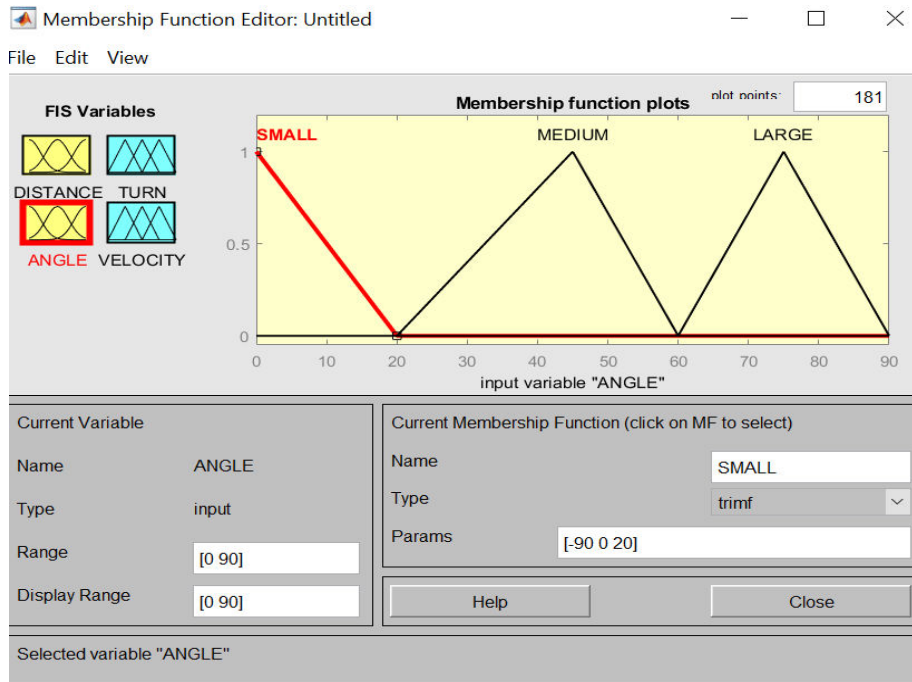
Membership Function Editor: Untitled

File Edit View

FIS Variables

DISTANCE TURN

ANGLE VELOCITY

Membership function plots

plot points: 181

SMALL MEDIUM LARGE

1

0.5

0

0 10 20 30 40 50 60 70 80 90

input variable "ANGLE"

Current Variable

Name ANGLE

Type input

Range [0 90]

Display Range [0 90]

Current Membership Function (click on MF to select)

Name SMALL

Type trimf

Params [-90 0 20]

Help

Close

Selected variable "ANGLE"